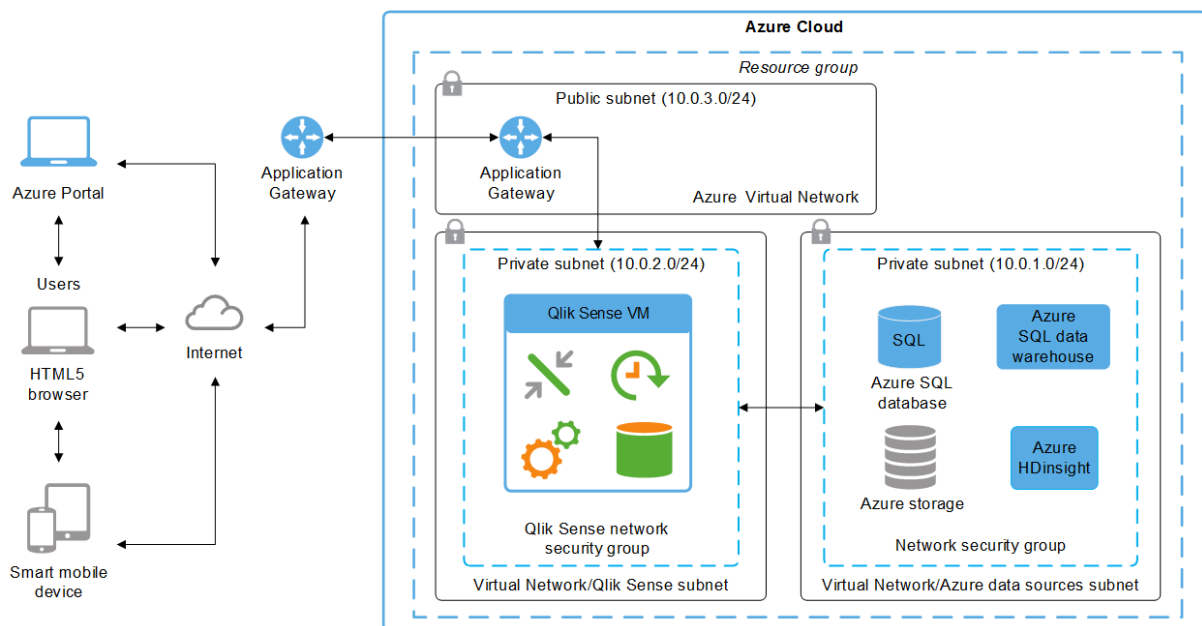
Azure Portal

Users

HTML5 browser

Smart mobile device

Application Gateway

Internet

Azure Cloud

Resource group

Public subnet (10.0.3.0/24)

Application Gateway

Azure Virtual Network

Private subnet (10.0.2.0/24)

Qlik Sense VM

Qlik Sense network security group

Virtual Network/Qlik Sense subnet

Private subnet (10.0.1.0/24)

SQL

Azure SQL database

Azure SQL data warehouse

Azure storage

Azure HDinsight

Network security group

Virtual Network/Azure data sources subnet